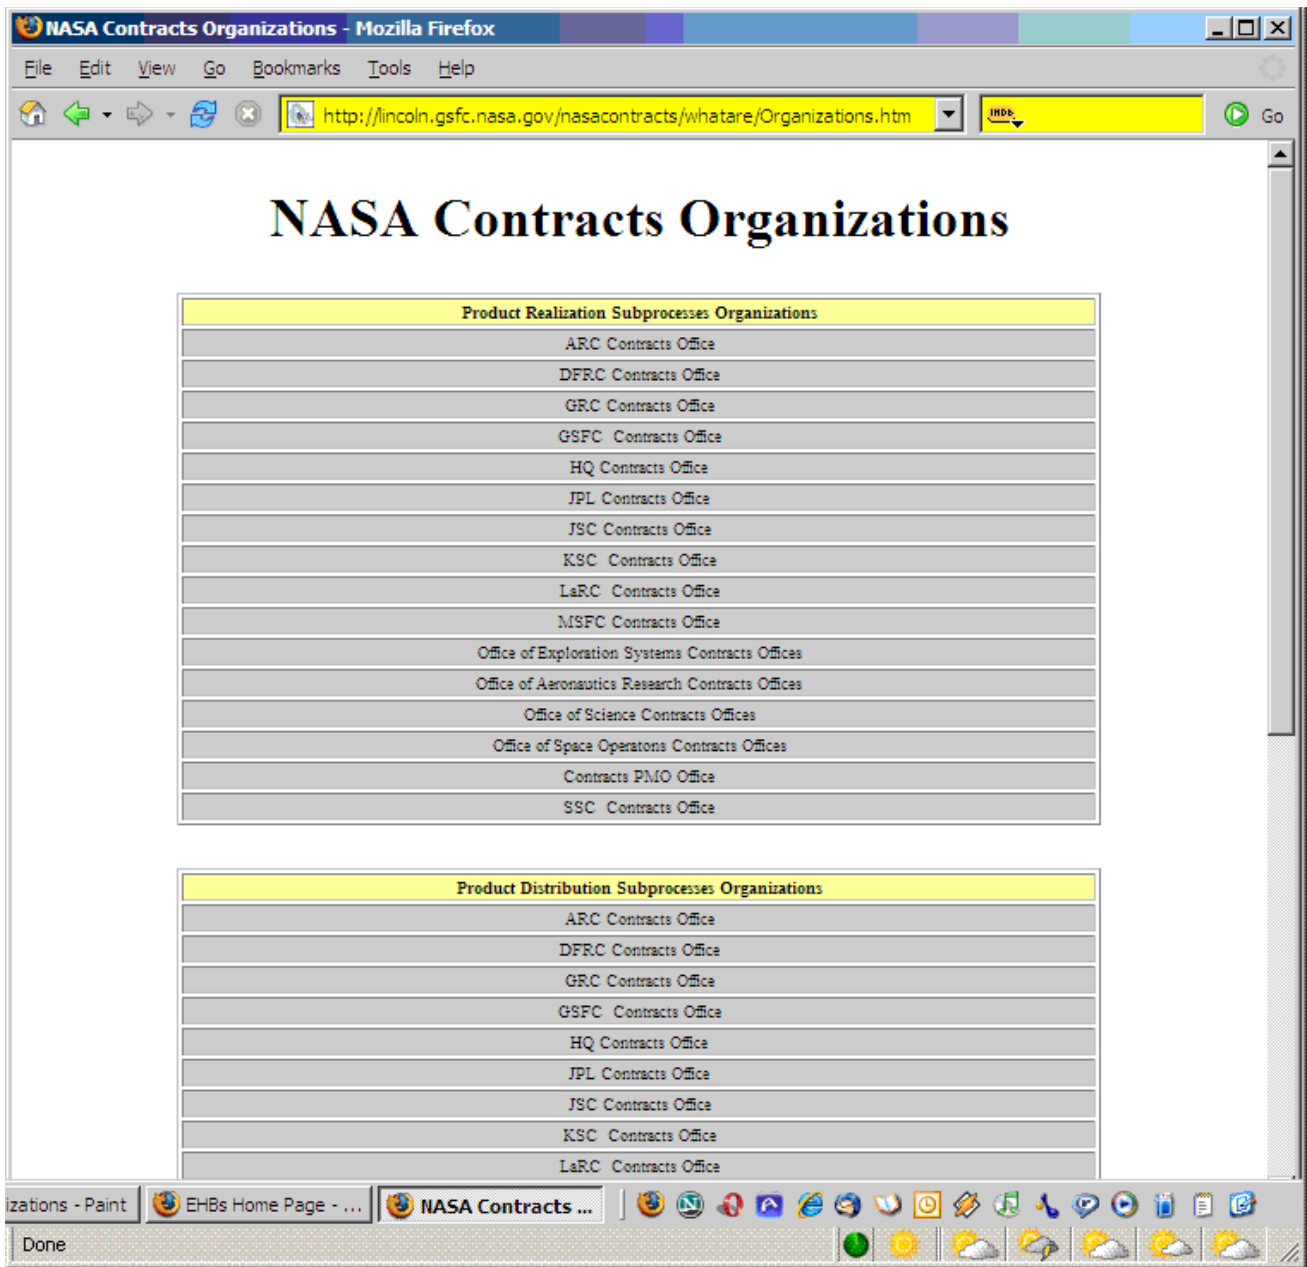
NASA Contracts Organizations - Mozilla Firefox

File Edit View Go Bookmarks Tools Help

http://lincoln.gsfc.nasa.gov/nasacontracts/whatare/Organizations.htm

IMDb

Go

NASA Contracts Organizations

| Product Realization Subprocesses Organizations |
|---|
| ARC Contracts Office |
| DFRC Contracts Office |
| GRC Contracts Office |
| GSFC Contracts Office |
| HQ Contracts Office |
| JPL Contracts Office |
| JSC Contracts Office |
| KSC Contracts Office |
| LaRC Contracts Office |
| MSFC Contracts Office |
| Office of Exploration Systems Contracts Offices |
| Office of Aeronautics Research Contracts Offices |
| Office of Science Contracts Offices |
| Office of Space Operatons Contracts Offices |
| Contracts PMO Office |
| SSC Contracts Office |

| Product Distribution Subprocesses Organizations |
|---|
| ARC Contracts Office |
| DFRC Contracts Office |
| GRC Contracts Office |
| GSFC Contracts Office |
| HQ Contracts Office |
| JPL Contracts Office |
| JSC Contracts Office |
| KSC Contracts Office |
| LaRC Contracts Office |

izations - Paint

EHBs Home Page - ...

NASA Contracts ...

Done